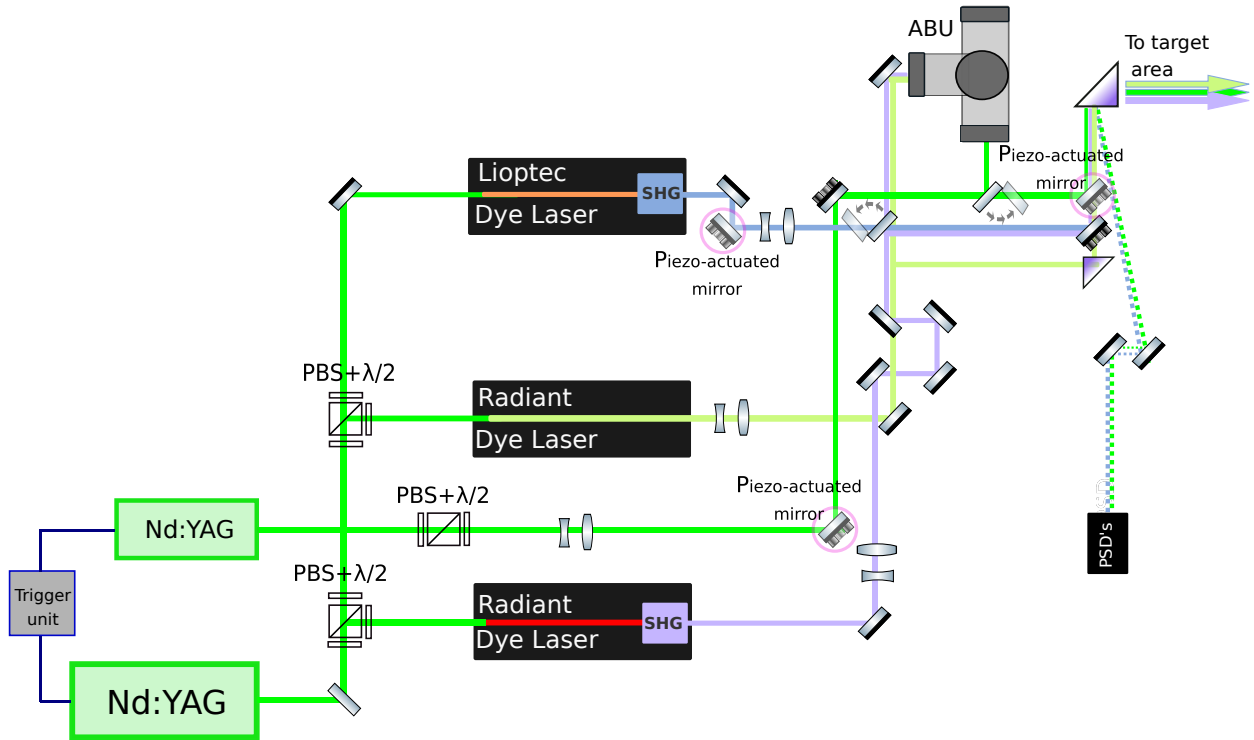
ABU

To target area

Lioptec
Dye Laser
SHG

Piezo-actuated mirror

Piezo-actuated mirror

PBS+λ/2

Radiant
Dye Laser

PBS+λ/2

Piezo-actuated mirror

Nd:YAG

Trigger unit

PBS+λ/2

Radiant
Dye Laser
SHG

Nd:YAG

PSD's